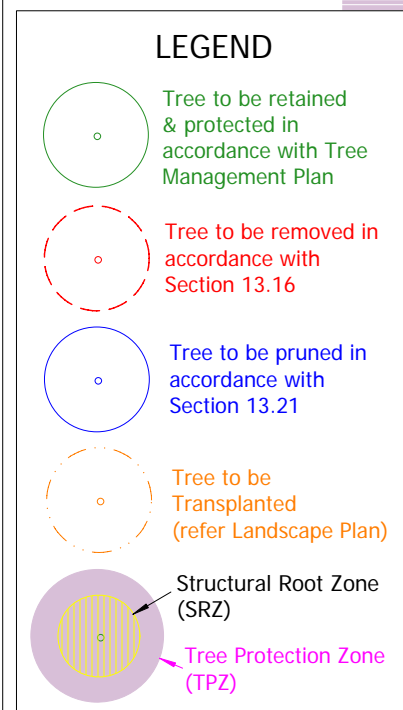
LEGEND

Tree to be retained & protected in accordance with Tree Management Plan

Tree to be removed in accordance with Section 13.16

Tree to be pruned in accordance with Section 13.21

Tree to be Transplanted (refer Landscape Plan)

Structural Root Zone (SRZ)

Tree Protection Zone (TPZ)